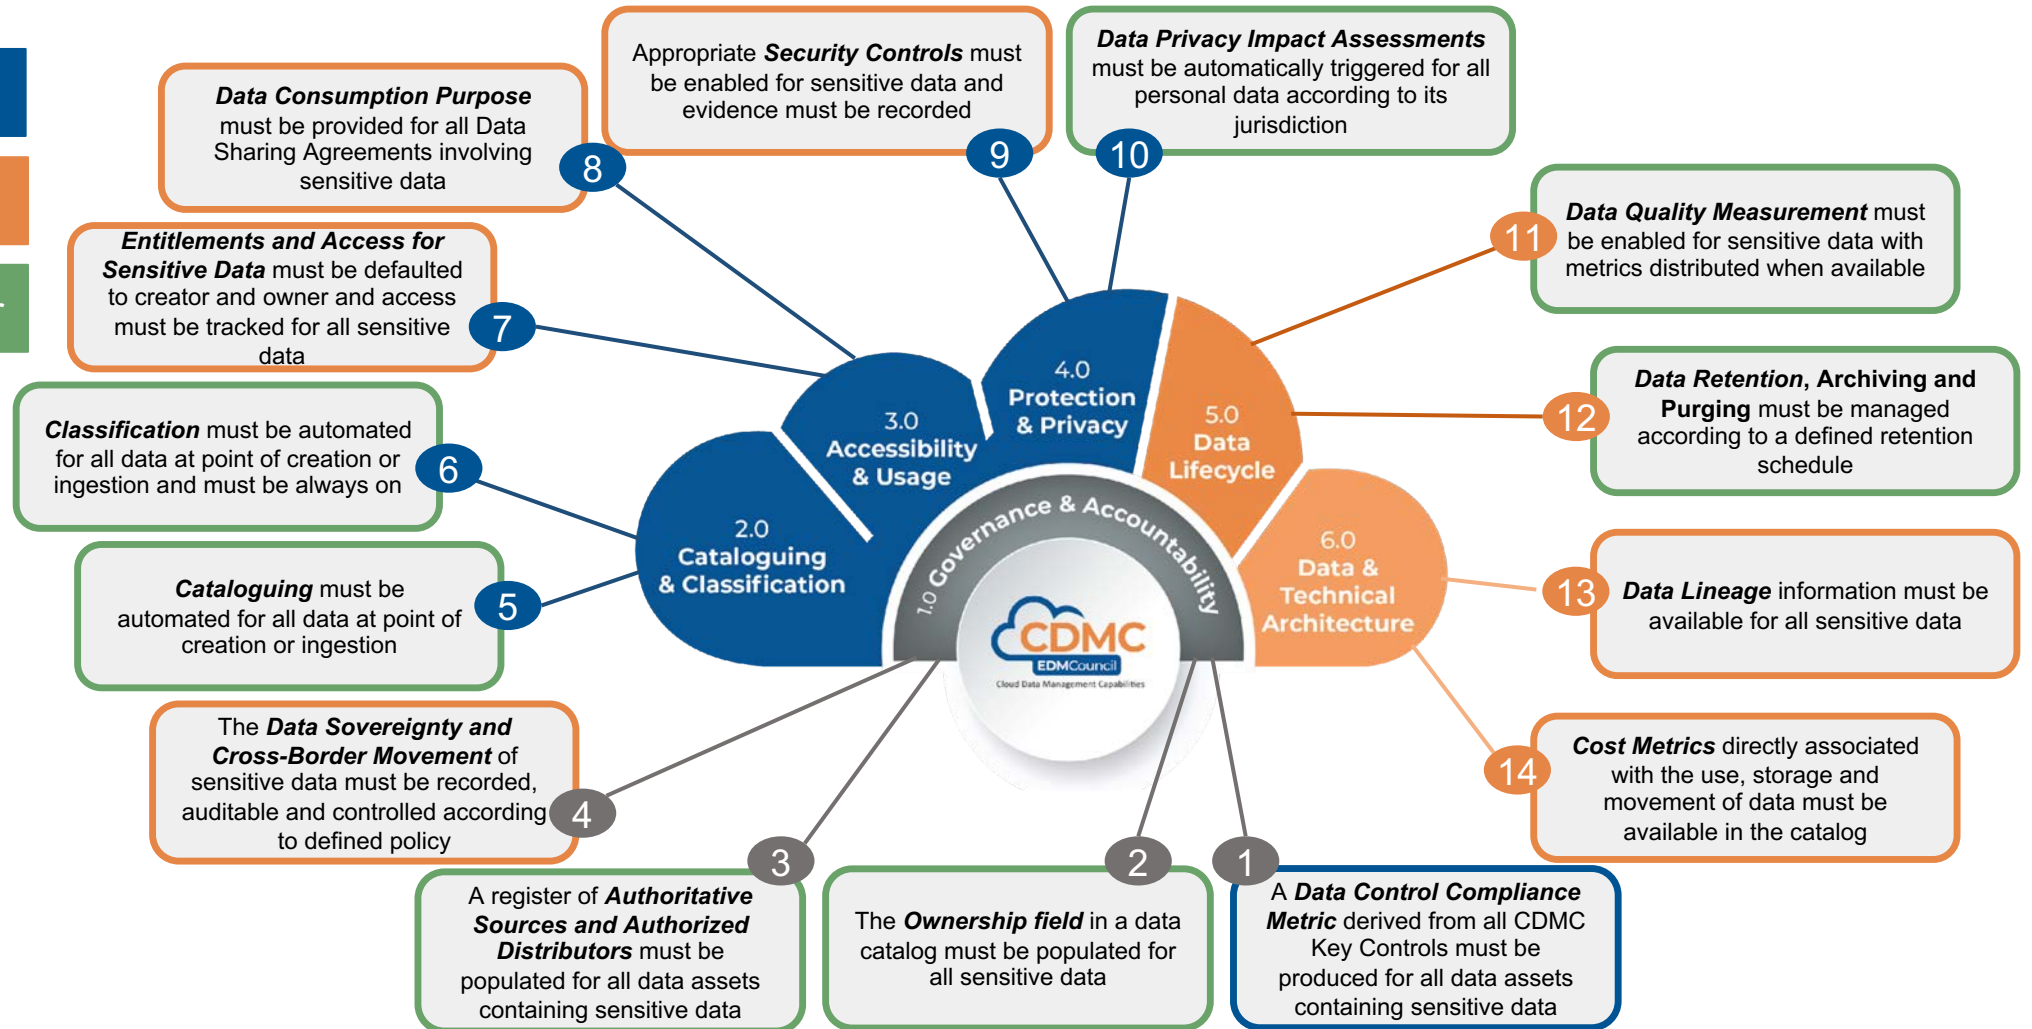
Data Consumption Purpose must be provided for all Data Sharing Agreements involving sensitive data

8

Appropriate Security Controls must be enabled for sensitive data and evidence must be recorded

9

Data Privacy Impact Assessments must be automatically triggered for all personal data according to its jurisdiction

10

Entitlements and Access for Sensitive Data must be defaulted to creator and owner and access must be tracked for all sensitive data

7

Data Quality Measurement must be enabled for sensitive data with metrics distributed when available

11

Classification must be automated for all data at point of creation or ingestion and must be always on

6

Data Retention, Archiving and Purging must be managed according to a defined retention schedule

12

Cataloguing must be automated for all data at point of creation or ingestion

5

Data Lineage information must be available for all sensitive data

13

The Data Sovereignty and Cross-Border Movement of sensitive data must be recorded, auditable and controlled according to defined policy

4

Cost Metrics directly associated with the use, storage and movement of data must be available in the catalog

14

2.0 Cataloguing & Classification

3.0 Accessibility & Usage

4.0 Protection & Privacy

5.0 Data Lifecycle

6.0 Data & Technical Architecture

1.0 Governance & Accountability

CDMC
EDMCouncil
Cloud Data Management Capabilities

3

A register of Authoritative Sources and Authorized Distributors must be populated for all data assets containing sensitive data

2

The Ownership field in a data catalog must be populated for all sensitive data

1

A Data Control Compliance Metric derived from all CDMC Key Controls must be produced for all data assets containing sensitive data